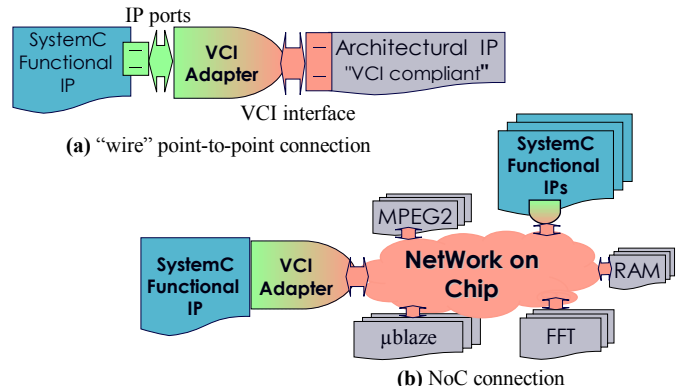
IP ports

SystemC Functional IP

VCI Adapter

Architectural IP "VCI compliant"

VCI interface

**(a)** "wire" point-to-point connection

SystemC Functional IPs

MPEG2

SystemC Functional IP

VCI Adapter

NetWork on Chip

RAM

µblaze

FFT

**(b)** NoC connection